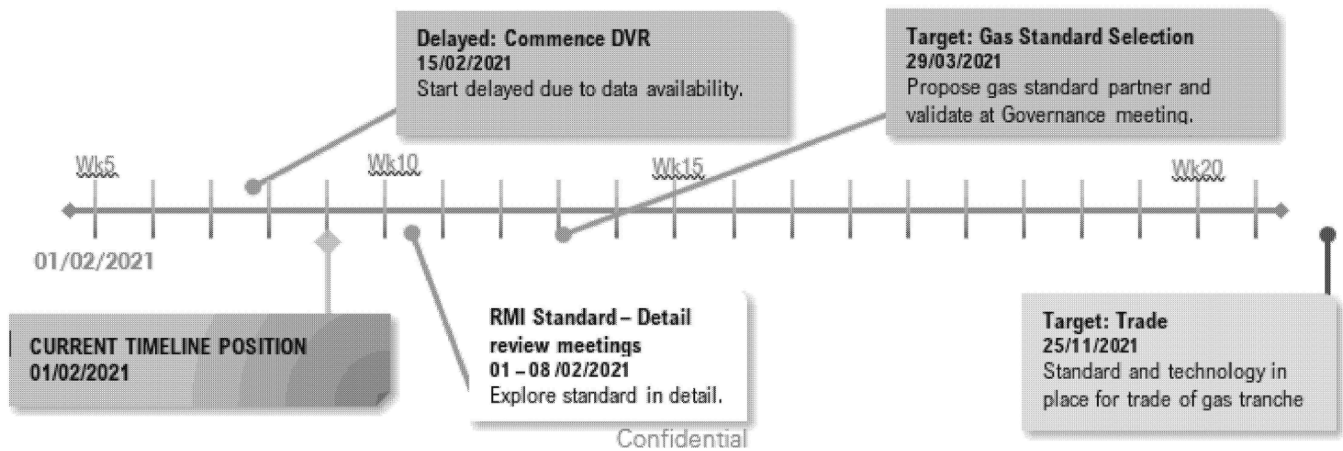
Delayed: Commence DVR
15/02/2021
Start delayed due to data availability.

Target: Gas Standard Selection
29/03/2021
Propose gas standard partner and validate at Governance meeting.

Wk5

Wk10

Wk15

Wk20

01/02/2021

CURRENT TIMELINE POSITION
01/02/2021

RMI Standard – Detail review meetings
01 – 08 /02/2021
Explore standard in detail.

Target: Trade
25/11/2021
Standard and technology in place for trade of gas tranche

Confidential